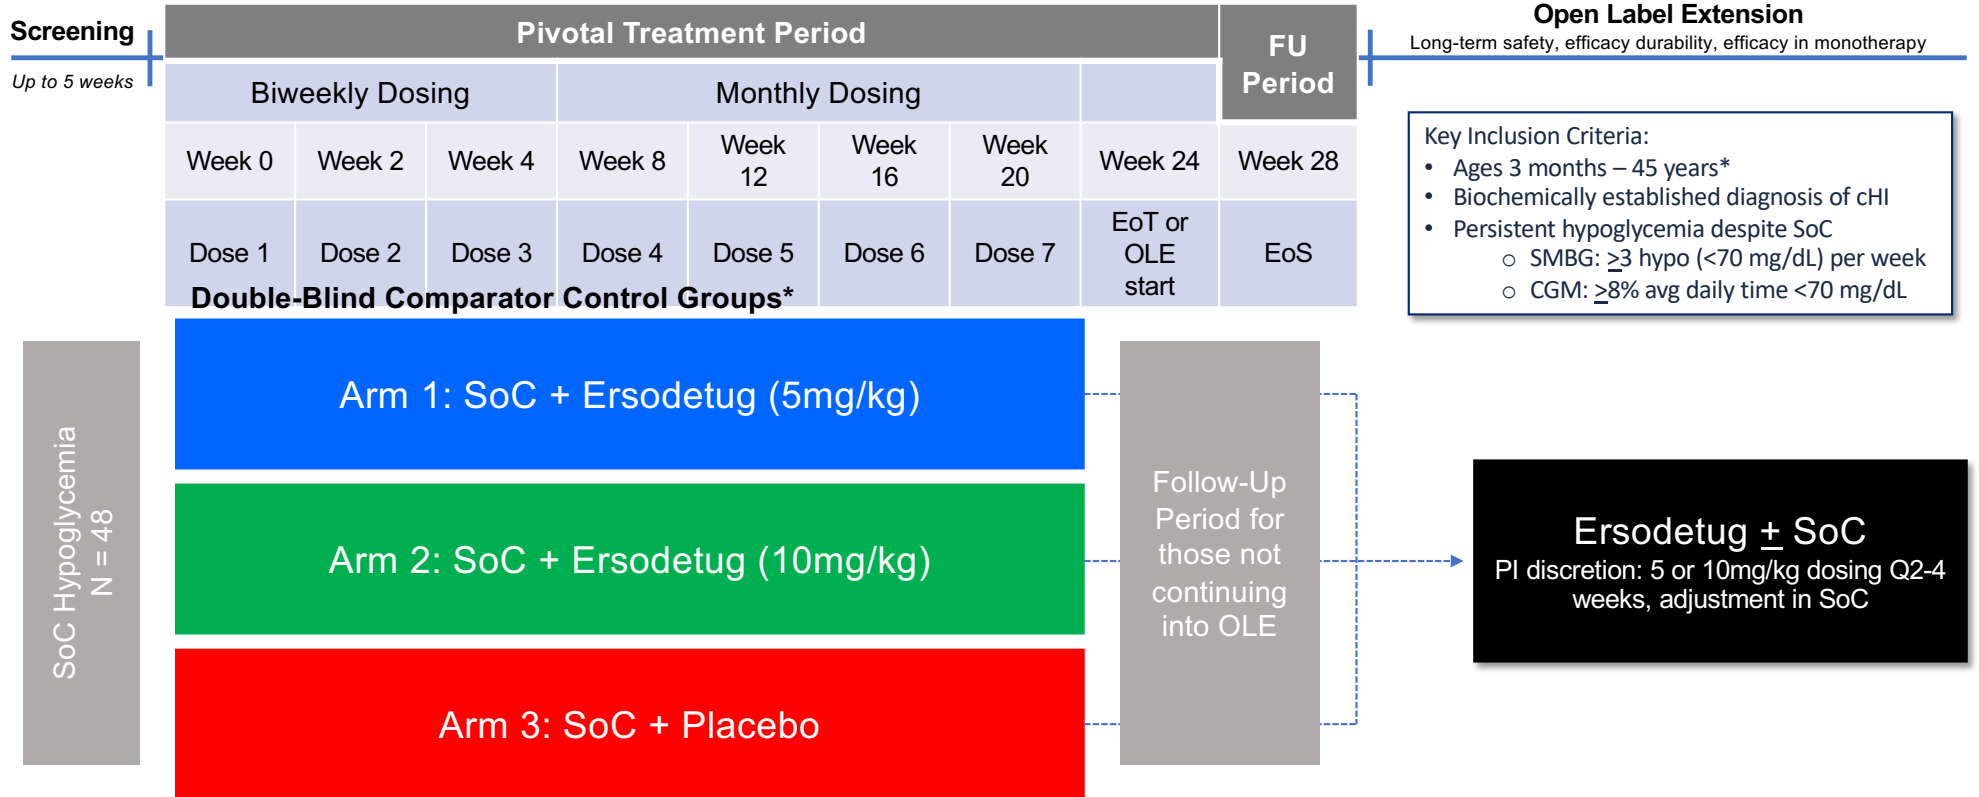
Screening

Up to 5 weeks

Pivotal Treatment Period

FU Period

Open Label Extension

Long-term safety, efficacy durability, efficacy in monotherapy

| Biweekly Dosing | | | Monthly Dosing | | | | | |
|---|---|---|---|---|---|---|---|---|
| Week 0 | Week 2 | Week 4 | Week 8 | Week 12 | Week 16 | Week 20 | Week 24 | Week 28 |
| Dose 1 | Dose 2 | Dose 3 | Dose 4 | Dose 5 | Dose 6 | Dose 7 | EoT or OLE start | EoS |

Key Inclusion Criteria:
• Ages 3 months – 45 years*
• Biochemically established diagnosis of cHI
• Persistent hypoglycemia despite SoC
○ SMBG: $\geq$3 hypo (<70 mg/dL) per week
○ CGM: $\geq$8% avg daily time <70 mg/dL

Double-Blind Comparator Control Groups*

SoC Hypoglycemia
N = 48

Arm 1: SoC + Ersodetug (5mg/kg)

Arm 2: SoC + Ersodetug (10mg/kg)

Arm 3: SoC + Placebo

Follow-Up Period for those not continuing into OLE

Ersodetug $\pm$ SoC
PI discretion: 5 or 10mg/kg dosing Q2-4 weeks, adjustment in SoC